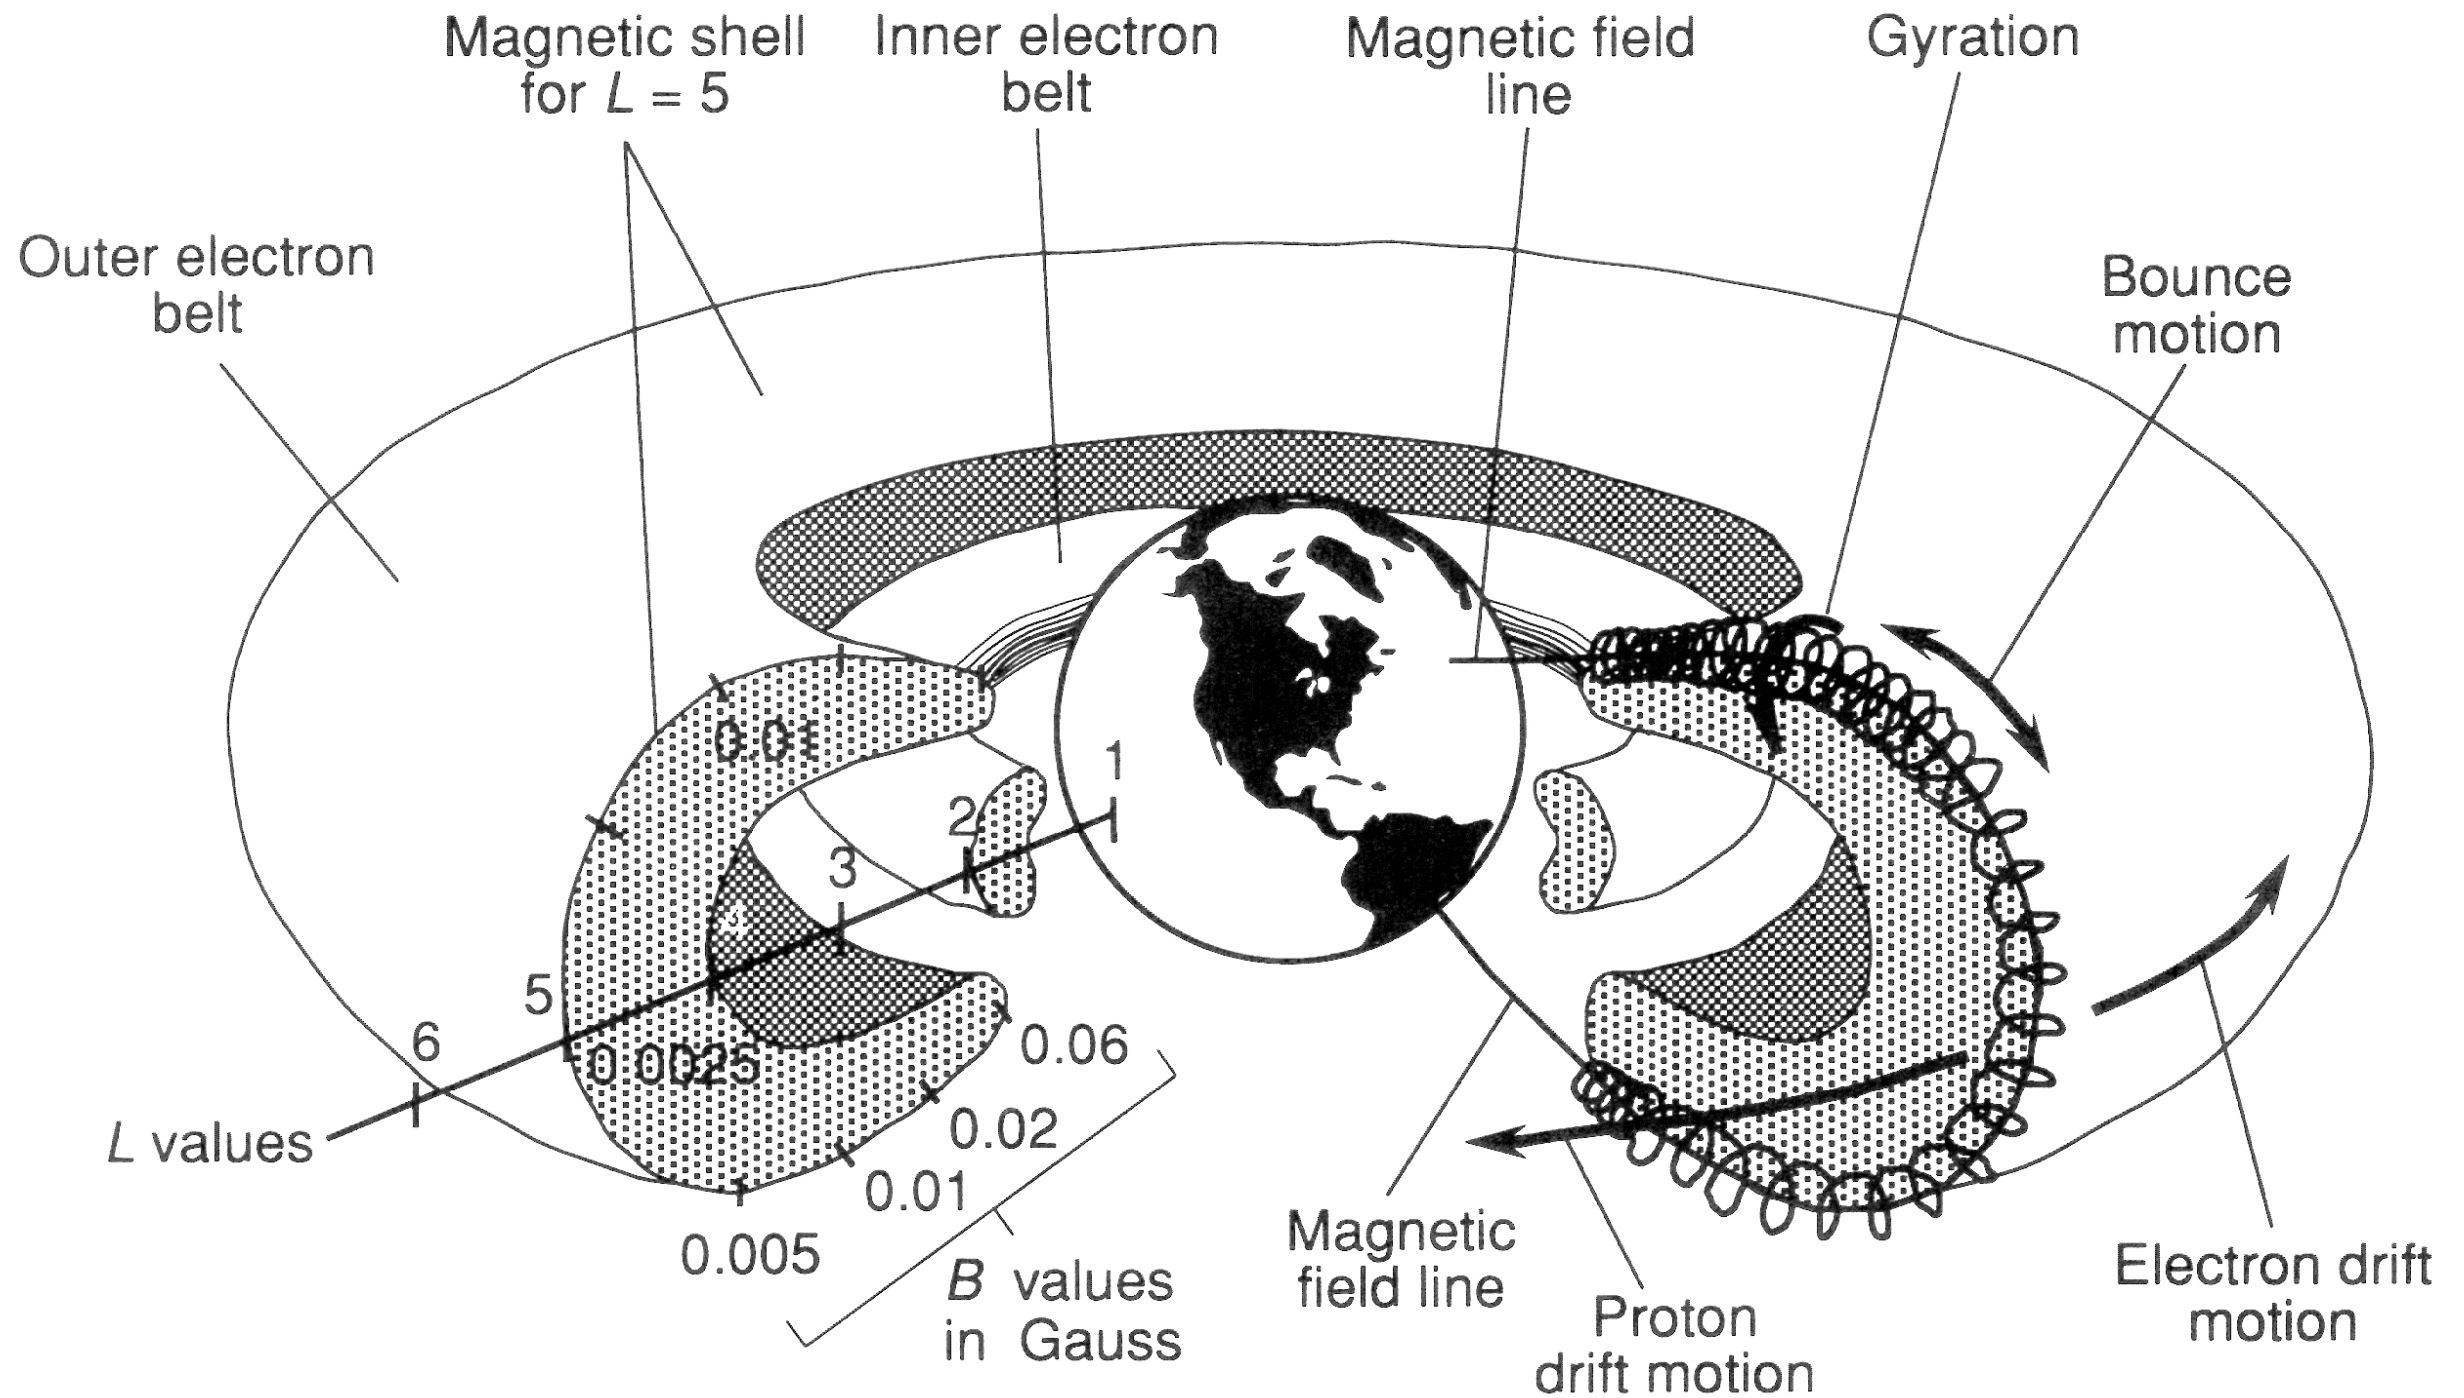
Magnetic shell for $L = 5$

Inner electron belt

Magnetic field line

Gyration

Outer electron belt

Bounce motion

0.01

1

2

3

4

5

6

0.0025

0.06

0.02

0.01

0.005

$L$ values

$B$ values in Gauss

Magnetic field line

Proton drift motion

Electron drift motion